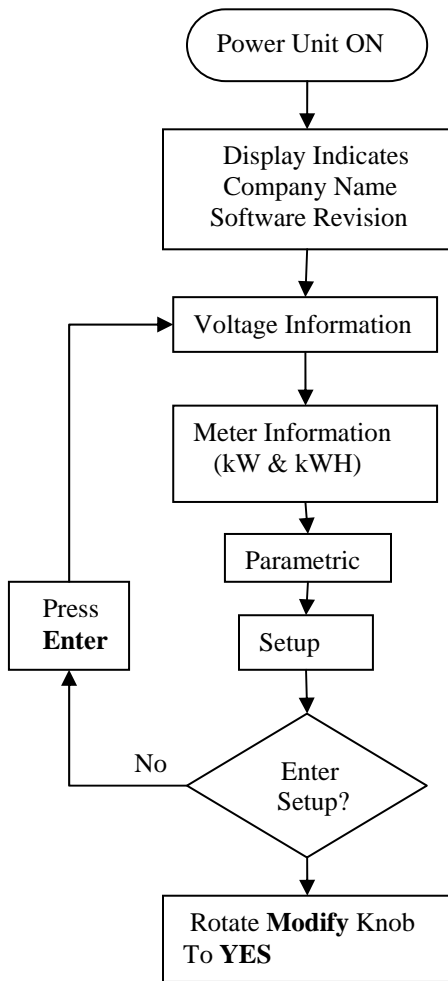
Power Unit ON

Display Indicates
Company Name
Software Revision

Voltage Information

Meter Information
(kW & kWH)

Parametric

Setup

Press
**Enter**

No

Enter
Setup?

Rotate **Modify** Knob
To **YES**